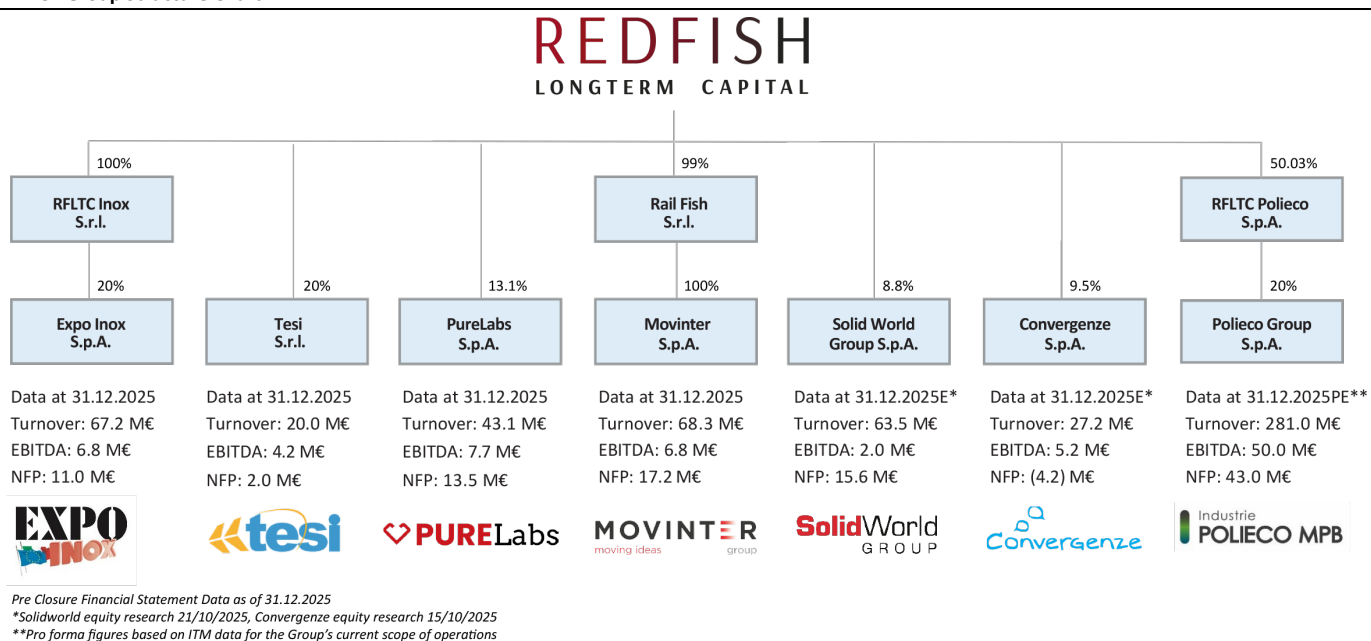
REDFISH
LONGTERM CAPITAL

100%

RFLTC Inox S.r.l.

99%

Rail Fish S.r.l.

50.03%

RFLTC Polieco S.p.A.

20%

Expo Inox S.p.A.

Data at 31.12.2025
Turnover: 67.2 M€
EBITDA: 6.8 M€
NFP: 11.0 M€

20%

Tesi S.r.l.

Data at 31.12.2025
Turnover: 20.0 M€
EBITDA: 4.2 M€
NFP: 2.0 M€

13.1%

PureLabs S.p.A.

Data at 31.12.2025
Turnover: 43.1 M€
EBITDA: 7.7 M€
NFP: 13.5 M€

100%

Movinter S.p.A.

Data at 31.12.2025
Turnover: 68.3 M€
EBITDA: 6.8 M€
NFP: 17.2 M€

8.8%

Solid World Group S.p.A.

Data at 31.12.2025E*
Turnover: 63.5 M€
EBITDA: 2.0 M€
NFP: 15.6 M€

9.5%

Convergenze S.p.A.

Data at 31.12.2025E*
Turnover: 27.2 M€
EBITDA: 5.2 M€
NFP: (4.2) M€

20%

Polieco Group S.p.A.

Data at 31.12.2025PE**
Turnover: 281.0 M€
EBITDA: 50.0 M€
NFP: 43.0 M€

EXPO INOX

tesi

PURELabs

MOVINTER moving ideas group

SolidWorld GROUP

Convergenze

Industrie POLIECO MPB

Pre Closure Financial Statement Data as of 31.12.2025
*Solidworld equity research 21/10/2025, Convergenze equity research 15/10/2025
**Pro forma figures based on ITM data for the Group's current scope of operations